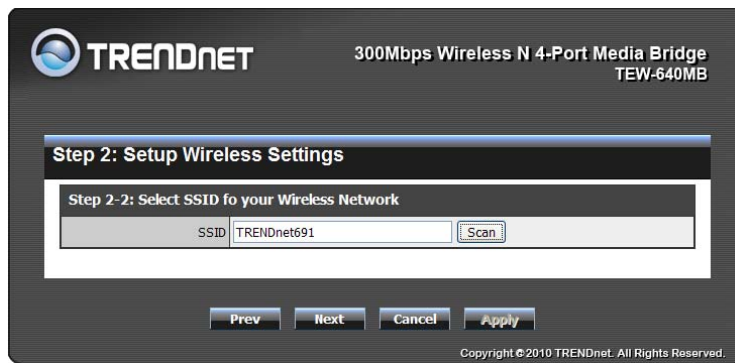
TRENDnET

300Mbps Wireless N 4-Port Media Bridge
TEW-640MB

Step 2: Setup Wireless Settings

Step 2-2: Select SSID fo your Wireless Network

| SSID | TRENDnet691 | Scan |
|---|---|---|

Prev Next Cancel Apply

Copyright © 2010 TRENDnet. All Rights Reserved.